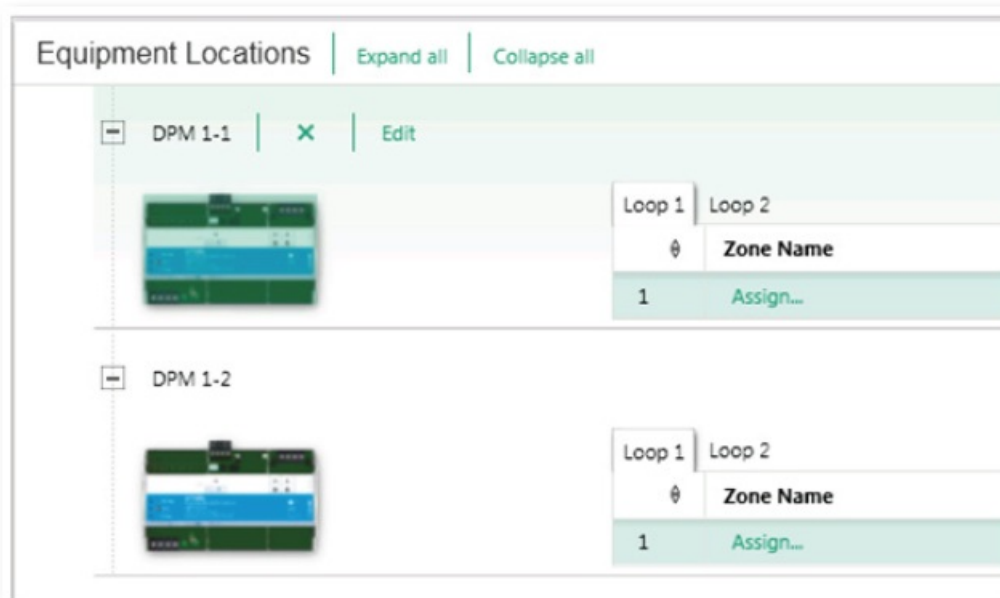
Equipment Locations | Expand all | Collapse all

− DPM 1-1 | ✕ | Edit

Loop 1 | Loop 2

| θ | Zone Name |
|---|---|
| 1 | Assign... |

− DPM 1-2

Loop 1 | Loop 2

| θ | Zone Name |
|---|---|
| 1 | Assign... |